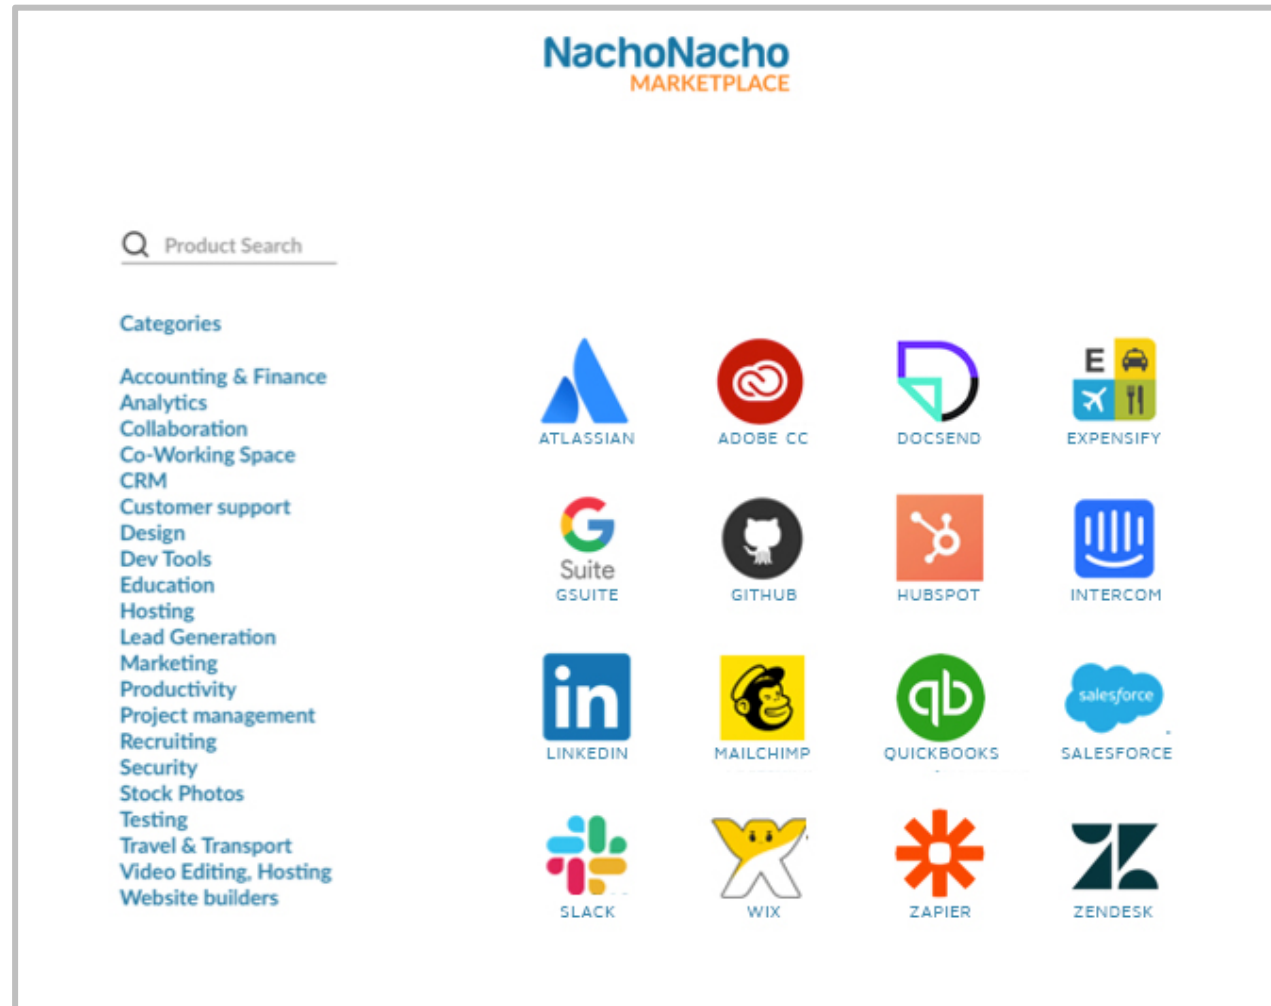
NachoNacho
MARKETPLACE

Product Search

Categories

Accounting & Finance
Analytics
Collaboration
Co-Working Space
CRM
Customer support
Design
Dev Tools
Education
Hosting
Lead Generation
Marketing
Productivity
Project management
Recruiting
Security
Stock Photos
Testing
Travel & Transport
Video Editing, Hosting
Website builders

ATLASSIAN
ADOBE CC
DOCSEND
E
EXPENSIFY
Suite
GSUITE
GITHUB
HUBSPOT
INTERCOM
in
LINKEDIN
MAILCHIMP
QUICKBOOKS
salesforce
SALESFORCE
SLACK
WIX
ZAPIER
ZENDESK